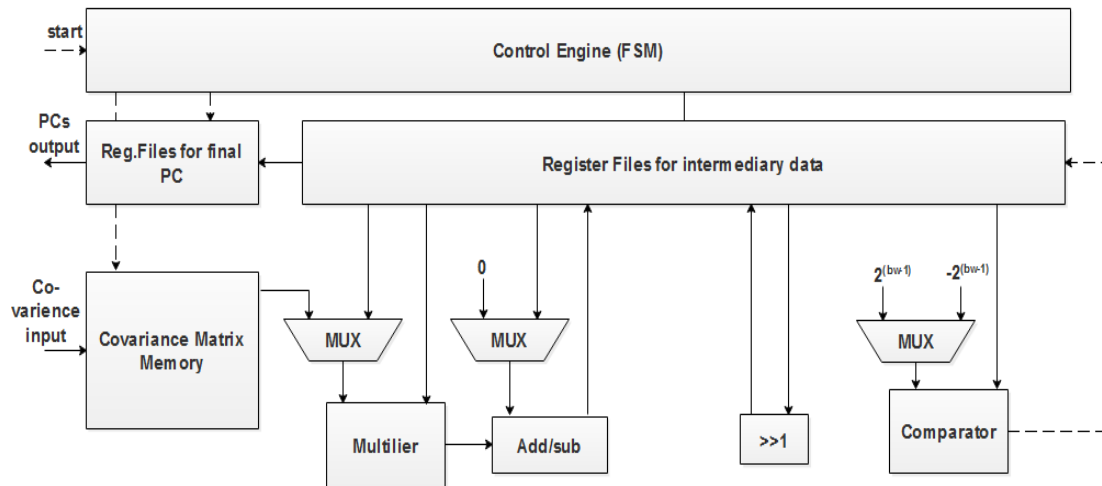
start

Control Engine (FSM)

PCs output

Reg.Files for final PC

Register Files for intermediary data

Co-varience input

Covariance Matrix Memory

MUX

0

MUX

$2^{(bw-1)}$

$-2^{(bw-1)}$

MUX

Multilier

Add/sub

>>1

Comparator